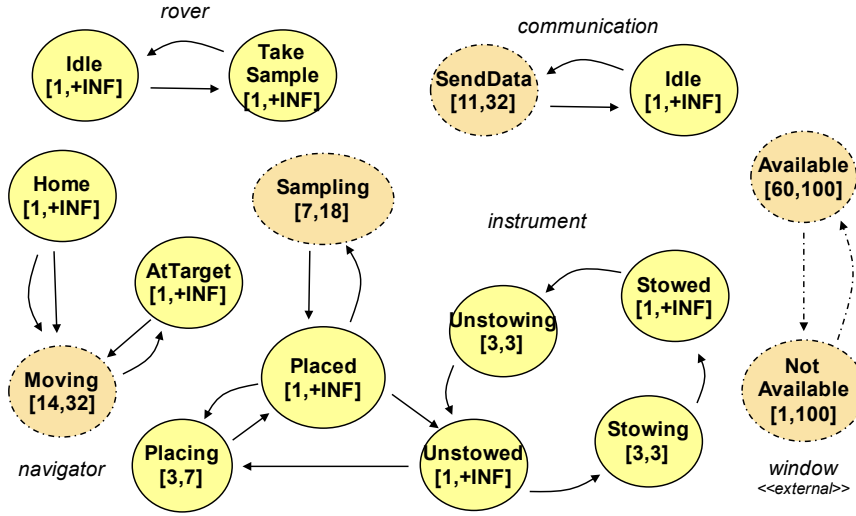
rover

Idle
[1,+INF]

Take
Sample
[1,+INF]

communication

SendData
[11,32]

Idle
[1,+INF]

Home
[1,+INF]

Sampling
[7,18]

Available
[60,100]

instrument

AtTarget
[1,+INF]

Stowed
[1,+INF]

Unstowing
[3,3]

Placed
[1,+INF]

Moving
[14,32]

Not
Available
[1,100]

Stowing
[3,3]

Placing
[3,7]

Unstowed
[1,+INF]

navigator

window
<<external>>